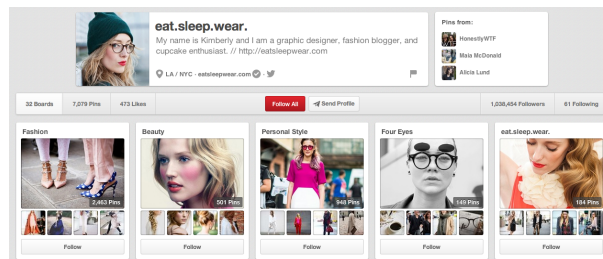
eat.sleep.wear.

My name is Kimberly and I am a graphic designer, fashion blogger, and cupcake enthusiast. // http://eatsleepwear.com

LA / NYC · eatsleepwear.com

Pins from:

HonestlyWTF

Maia McDonald

Alicia Lund

32 Boards

7,079 Pins

473 Likes

Follow All

Send Profile

1,036,454 Followers

61 Following

Fashion

2,463 Pins

Follow

Beauty

501 Pins

Follow

Personal Style

948 Pins

Follow

Four Eyes

149 Pins

Follow

eat.sleep.wear.

184 Pins

Follow